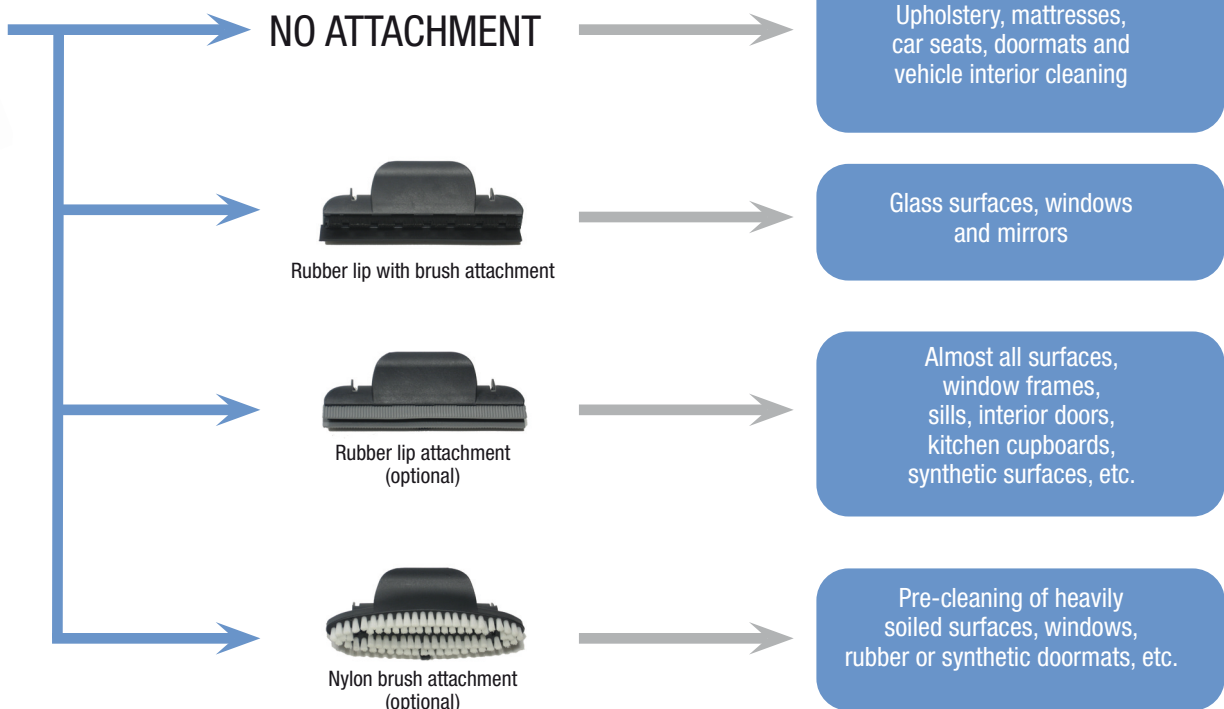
NO ATTACHMENT

Upholstery, mattresses, car seats, doormats and vehicle interior cleaning

Rubber lip with brush attachment

Glass surfaces, windows and mirrors

Rubber lip attachment (optional)

Almost all surfaces, window frames, sills, interior doors, kitchen cupboards, synthetic surfaces, etc.

Nylon brush attachment (optional)

Pre-cleaning of heavily soiled surfaces, windows, rubber or synthetic doormats, etc.